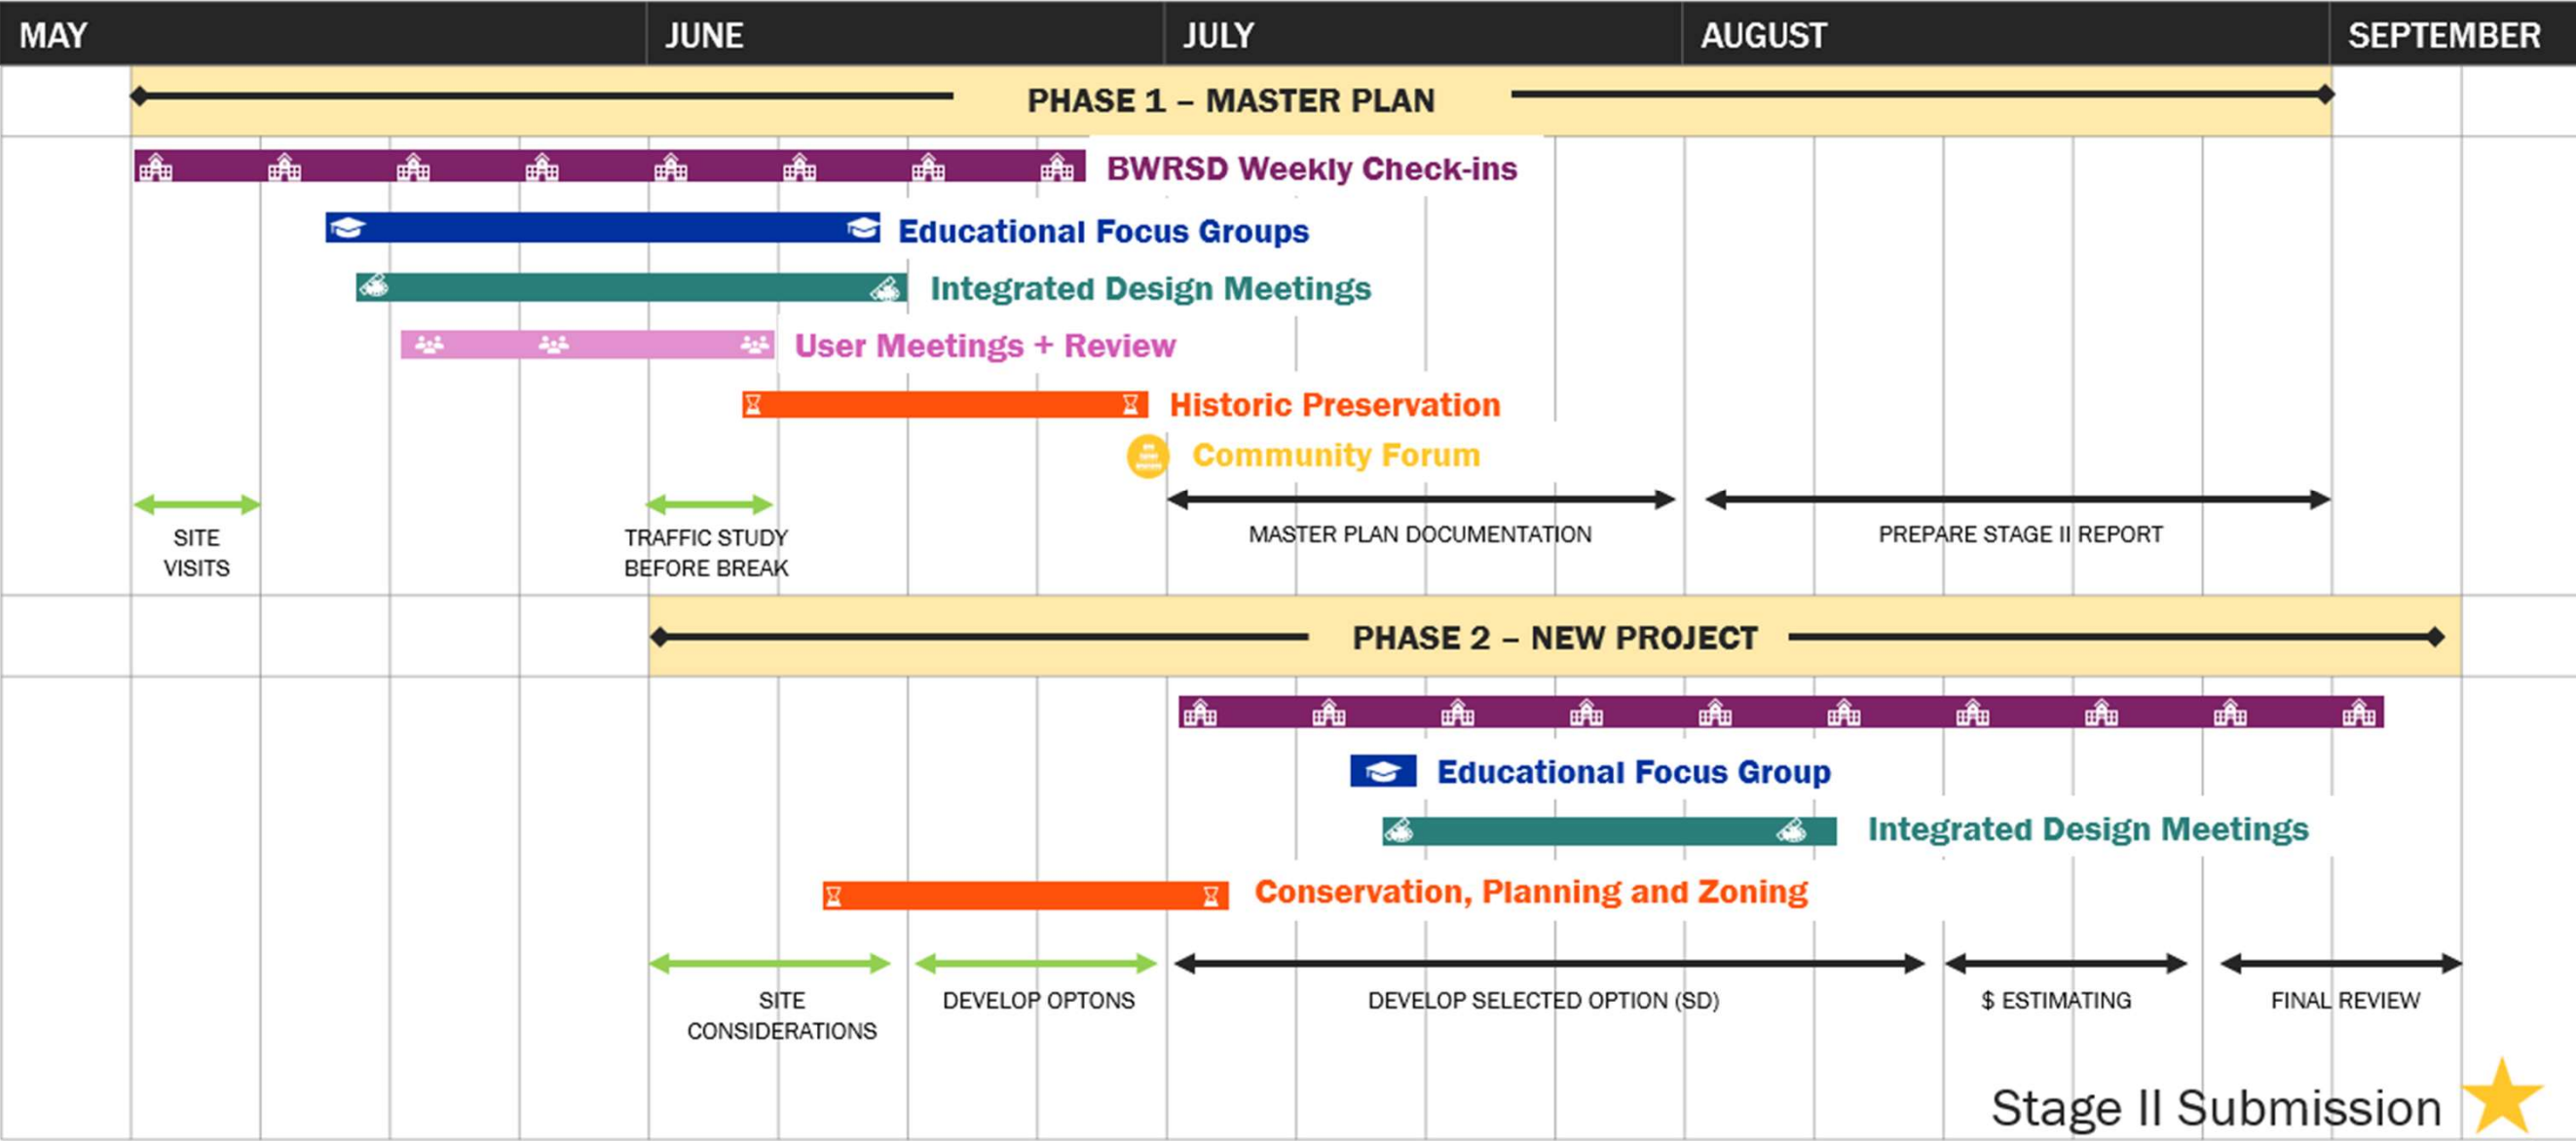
MAY JUNE JULY AUGUST SEPTEMBER

PHASE 1 – MASTER PLAN

BWRSD Weekly Check-ins

Educational Focus Groups

Integrated Design Meetings

User Meetings + Review

Historic Preservation

Community Forum

SITE VISITS

TRAFFIC STUDY BEFORE BREAK

MASTER PLAN DOCUMENTATION

PREPARE STAGE II REPORT

PHASE 2 – NEW PROJECT

Educational Focus Group

Integrated Design Meetings

Conservation, Planning and Zoning

SITE CONSIDERATIONS

DEVELOP OPTONS

DEVELOP SELECTED OPTION (SD)

$ ESTIMATING

FINAL REVIEW

Stage II Submission